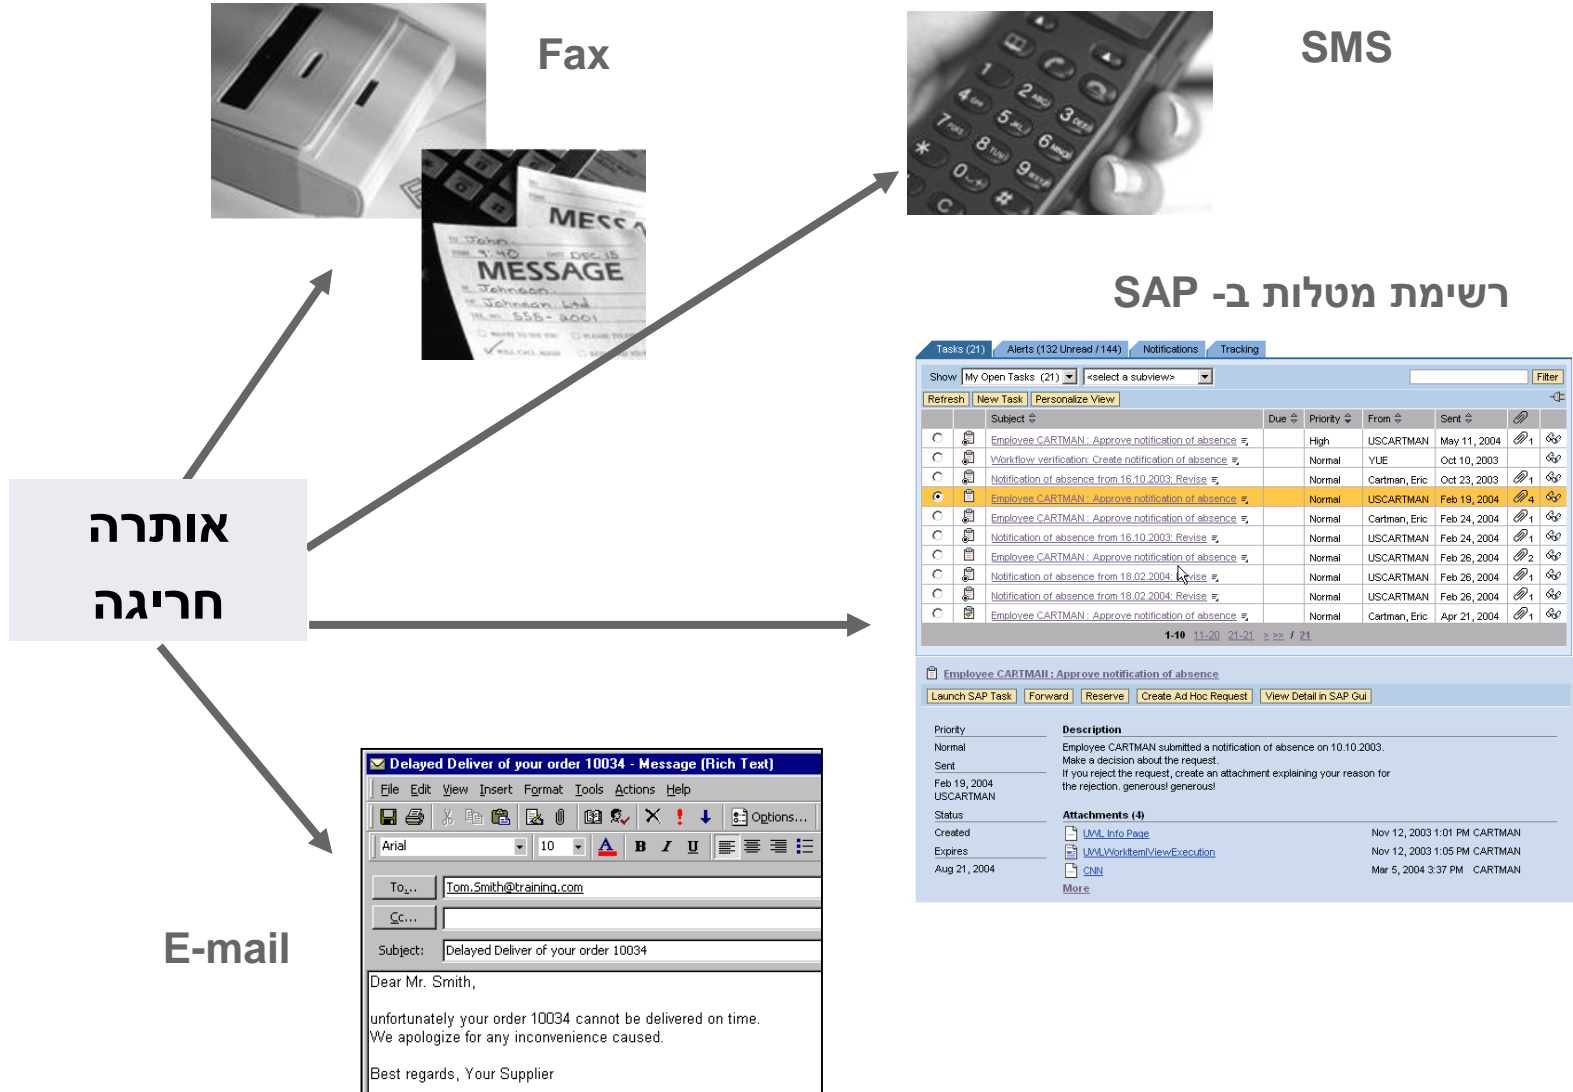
Fax

SMS

MESSAGE
John
Johnson
Johnson Ltd
555-2001

רשימת מטלות ב- SAP

אותרה חריגה

E-mail

Tasks (21) | Alerts (132 Unread / 144) | Notifications | Tracking

Show My Open Tasks (21) <select a subview> Filter

Refresh | New Task | Personalize View

| | | Subject | Due | Priority | From | Sent | |
|---|---|---|---|---|---|---|---|
| | | Employee CARTMAN : Approve notification of absence | | High | USCARTMAN | May 11, 2004 | 1 |
| | | Workflow verification: Create notification of absence | | Normal | YUE | Oct 10, 2003 | |
| | | Notification of absence from 16.10.2003: Revise | | Normal | Cartman, Eric | Oct 23, 2003 | 1 |
| | | Employee CARTMAN : Approve notification of absence | | Normal | USCARTMAN | Feb 19, 2004 | 4 |
| | | Employee CARTMAN : Approve notification of absence | | Normal | Cartman, Eric | Feb 24, 2004 | 1 |
| | | Notification of absence from 16.10.2003: Revise | | Normal | USCARTMAN | Feb 24, 2004 | 1 |
| | | Employee CARTMAN : Approve notification of absence | | Normal | USCARTMAN | Feb 26, 2004 | 2 |
| | | Notification of absence from 18.02.2004: Revise | | Normal | USCARTMAN | Feb 26, 2004 | 1 |
| | | Notification of absence from 18.02.2004: Revise | | Normal | USCARTMAN | Feb 26, 2004 | 1 |
| | | Employee CARTMAN : Approve notification of absence | | Normal | Cartman, Eric | Apr 21, 2004 | 1 |

1-10 11-20 21-21 > >> / 21

Employee CARTMAN : Approve notification of absence

Launch SAP Task | Forward | Reserve | Create Ad Hoc Request | View Detail in SAP Gui

Priority
Normal
Sent
Feb 19, 2004
USCARTMAN
Status
Created
Expires
Aug 21, 2004

Description
Employee CARTMAN submitted a notification of absence on 10.10.2003.
Make a decision about the request.
If you reject the request, create an attachment explaining your reason for the rejection. generous! generous!

Attachments (4)
UWL Info Page Nov 12, 2003 1:01 PM CARTMAN
UWLWorkitemIViewExecution Nov 12, 2003 1:05 PM CARTMAN
CNN Mar 5, 2004 3:37 PM CARTMAN
More

Delayed Deliver of your order 10034 - Message (Rich Text)
File Edit View Insert Format Tools Actions Help
Options...
Arial 10 B I U
To... Tom.Smith@training.com
Cc...
Subject: Delayed Deliver of your order 10034

Dear Mr. Smith,

unfortunately your order 10034 cannot be delivered on time.
We apologize for any inconvenience caused.

Best regards, Your Supplier